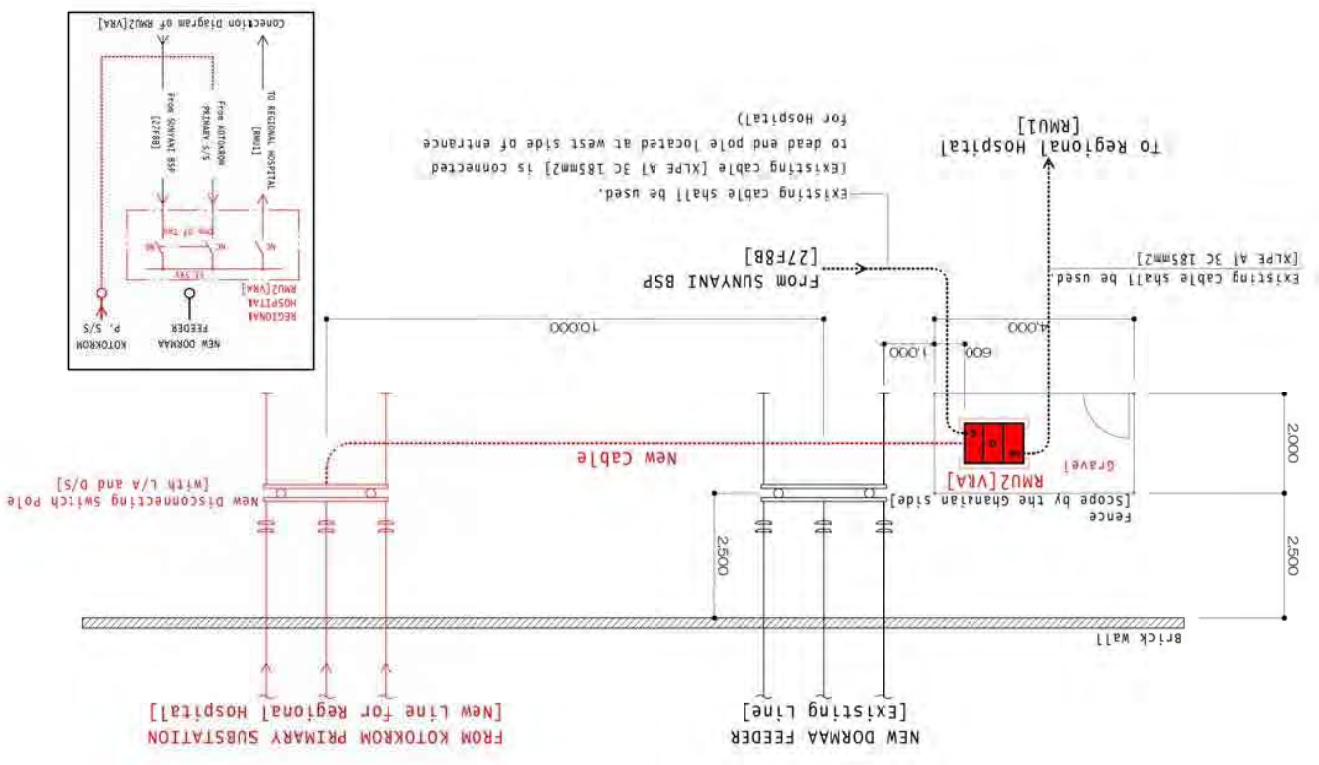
Conection Diagram of RMU2[VRA]

TO REGIONAL HOSPITAL [RMU1]

From KOTOKROM PRIMARY S/S

From SUNYANI BSP [27F8B]

NC

NC

NC

11.5kV

REGIONAL HOSPITAL RMU2[VRA]

NEW DORMAA FEEDER

KOTOKROM P. S/S

To Regional Hospital [RMU1]

Existing cable shall be used.
[Existing cable [XLPE Al 3C 185mm2] is connected to dead end pole located at west side of entrance for Hospital)

From SUNYANI BSP [27F8B]

Existing Cable shall be used.
[XLPE Al 3C 185mm2]

10,000

4,000

1,000

600

2,000

New Cable

RMU2[VRA]

Gravel

Fence
[Scope by the Ghanaian side]

New Disconnecting switch Pole
[with L/A and D/S]

2,500

2,500

Brick wall

FROM KOTOKROM PRIMARY SUBSTATION
[New Line for Regional Hospital]

NEW DORMAA FEEDER
[Existing Line]